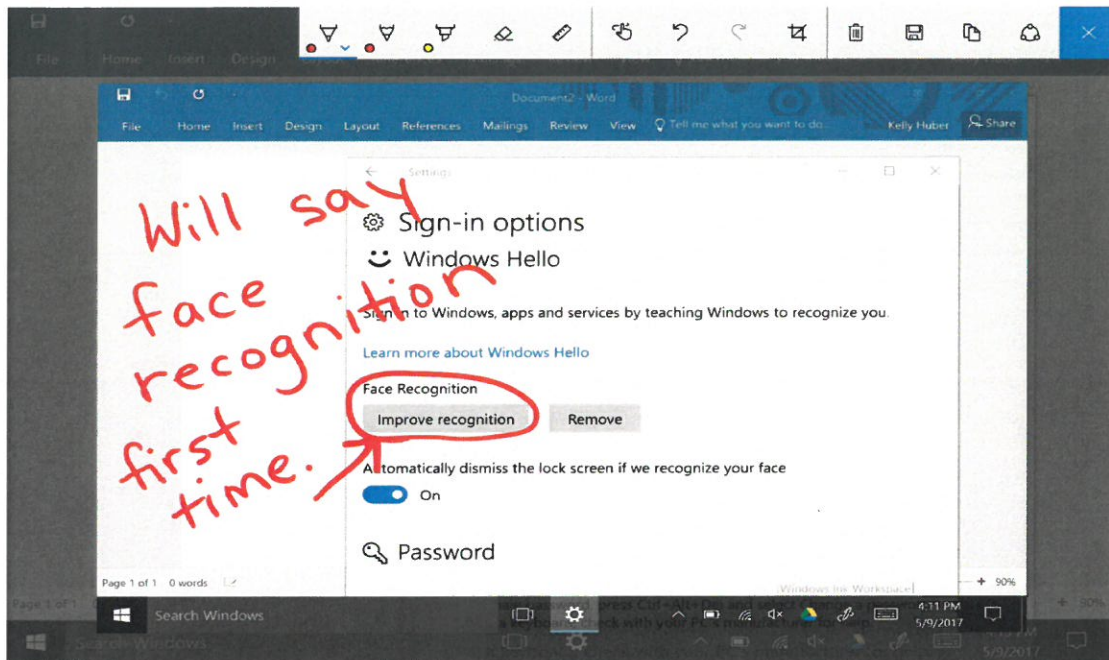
File Home Insert Design

Document2 - Word

File Home Insert Design Layout References Mailings Review View Tell me what you want to do... Kelly Huber Share

Settings

Sign-in options

Windows Hello

Sign in to Windows, apps and services by teaching Windows to recognize you.

Learn more about Windows Hello

Face Recognition

Improve recognition

Remove

Automatically dismiss the lock screen if we recognize your face

On

Password

Will say face recognition first time.

Page 1 of 1 0 words

Windows Ink Workspace

90%

Page 1 of 1

Search Windows

press Ctrl+Alt+Del

4:11 PM 5/9/2017

5/9/2017

Search Windows

90%